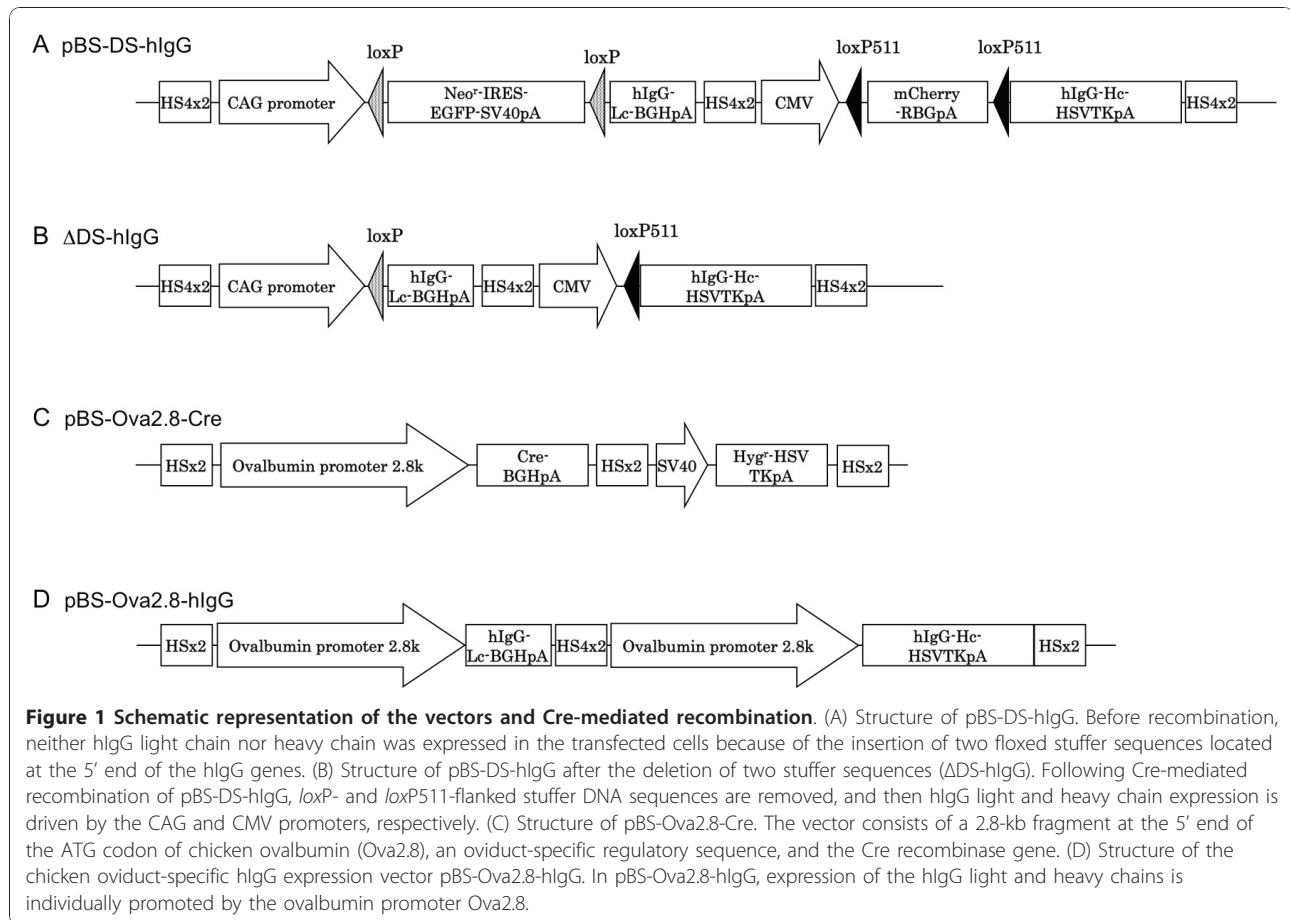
A pBS-DS-hIgG

loxP loxP loxP511 loxP511

HS4x2 CAG promoter Neo$^r$-IRES-EGFP-SV40pA hIgG-Lc-BGHpA HS4x2 CMV mCherry-RBGpA hIgG-Hc-HSVTKpA HS4x2

B ΔDS-hIgG

loxP loxP511

HS4x2 CAG promoter hIgG-Lc-BGHpA HS4x2 CMV hIgG-Hc-HSVTKpA HS4x2

C pBS-Ova2.8-Cre

HSx2 Ovalbumin promoter 2.8k Cre-BGHpA HSx2 SV40 Hyg$^r$-HSV TKpA HSx2

D pBS-Ova2.8-hIgG

HSx2 Ovalbumin promoter 2.8k hIgG-Lc-BGHpA HS4x2 Ovalbumin promoter 2.8k hIgG-Hc-HSVTKpA HSx2

**Figure 1 Schematic representation of the vectors and Cre-mediated recombination**. (A) Structure of pBS-DS-hIgG. Before recombination, neither hIgG light chain nor heavy chain was expressed in the transfected cells because of the insertion of two floxed stuffer sequences located at the 5′ end of the hIgG genes. (B) Structure of pBS-DS-hIgG after the deletion of two stuffer sequences (ΔDS-hIgG). Following Cre-mediated recombination of pBS-DS-hIgG, *lox*P- and *lox*P511-flanked stuffer DNA sequences are removed, and then hIgG light and heavy chain expression is driven by the CAG and CMV promoters, respectively. (C) Structure of pBS-Ova2.8-Cre. The vector consists of a 2.8-kb fragment at the 5′ end of the ATG codon of chicken ovalbumin (Ova2.8), an oviduct-specific regulatory sequence, and the Cre recombinase gene. (D) Structure of the chicken oviduct-specific hIgG expression vector pBS-Ova2.8-hIgG. In pBS-Ova2.8-hIgG, expression of the hIgG light and heavy chains is individually promoted by the ovalbumin promoter Ova2.8.